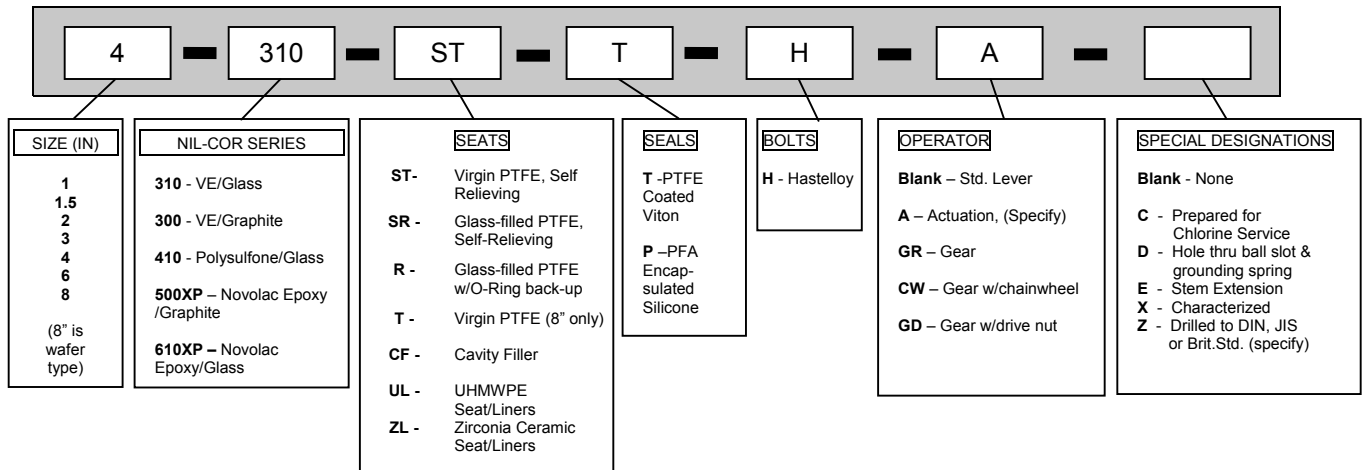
4 – 310 – ST – T – H – A –

SIZE (IN)

**1**
**1.5**
**2**
**3**
**4**
**6**
**8**

(8" is wafer type)

NIL-COR SERIES

**310** - VE/Glass

**300** - VE/Graphite

**410** - Polysulfone/Glass

**500XP** – Novolac Epoxy /Graphite

**610XP –** Novolac Epoxy/Glass

SEATS

**ST-** Virgin PTFE, Self Relieving

**SR -** Glass-filled PTFE, Self-Relieving

**R -** Glass-filled PTFE w/O-Ring back-up

**T -** Virgin PTFE (8" only)

**CF -** Cavity Filler

**UL -** UHMWPE Seat/Liners

**ZL -** Zirconia Ceramic Seat/Liners

SEALS

**T** -PTFE Coated Viton

**P** –PFA Encapsulated Silicone

BOLTS

**H** - Hastelloy

OPERATOR

**Blank** – Std. Lever

**A** – Actuation, (Specify)

**GR** – Gear

**CW** – Gear w/chainwheel

**GD** – Gear w/drive nut

SPECIAL DESIGNATIONS

**Blank** - None

**C** - Prepared for Chlorine Service
**D** - Hole thru ball slot & grounding spring
**E** - Stem Extension
**X** - Characterized
**Z** - Drilled to DIN, JIS or Brit.Std. (specify)